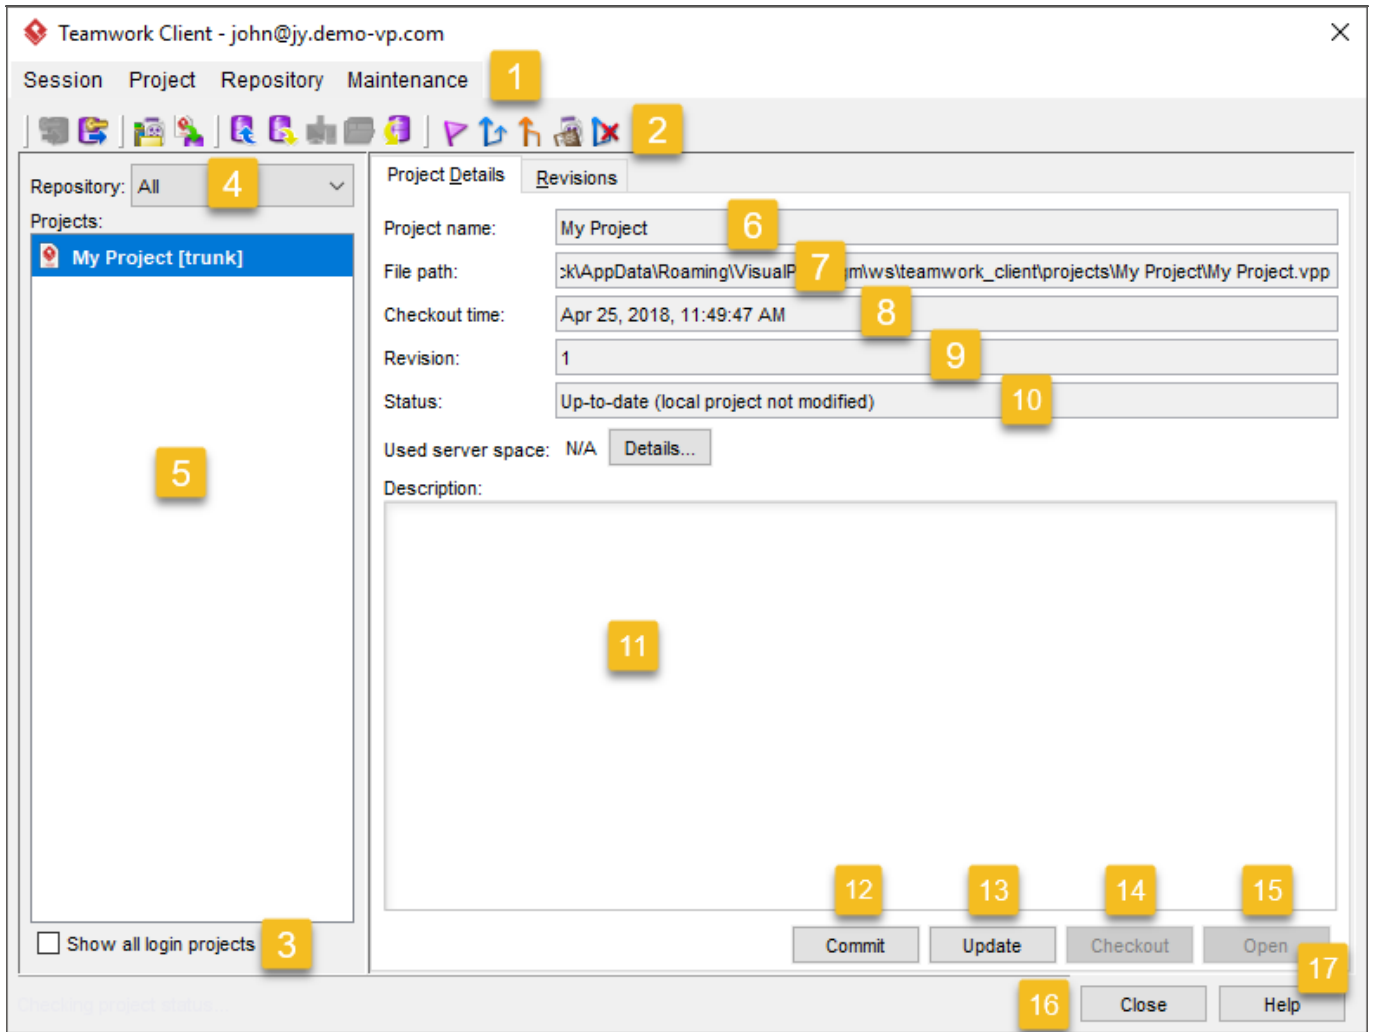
Teamwork Client - john@jy.demo-vp.com

Session Project Repository Maintenance 1

2

Repository: All 4

Projects:

My Project [trunk]

5

Show all login projects 3

Project Details Revisions

Project name: My Project 6

File path: :k\AppData\Roaming\VisualP 7 m\ws\teamwork_client\projects\My Project\My Project.vpp

Checkout time: Apr 25, 2018, 11:49:47 AM 8

Revision: 1 9

Status: Up-to-date (local project not modified) 10

Used server space: N/A Details...

Description:

11

12 13 14 15

Commit Update Checkout Open

17

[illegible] 16 Close Help